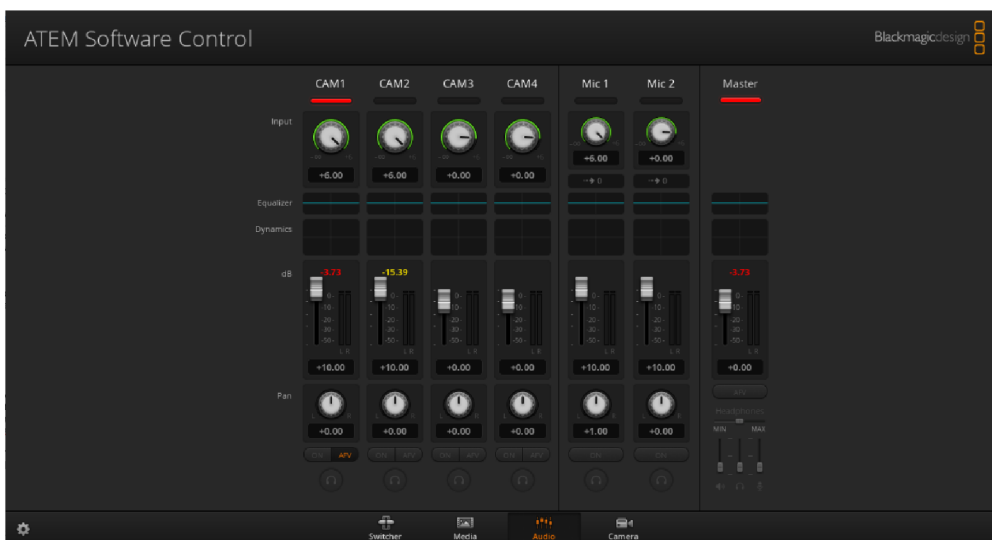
ATEM Software Control

Blackmagicdesign

CAM1 CAM2 CAM3 CAM4 Mic 1 Mic 2 Master

Input

+6.00 +6.00 +0.00 +0.00 +6.00 +0.00

Equalizer

Dynamics

dB

-3.73 -15.39 -3.73

+10.00 +10.00 +0.00 +0.00 +10.00 +10.00 +0.00

Pan

+0.00 +0.00 +0.00 +0.00 +1.00 +0.00

ON AFV ON AFV ON AFV ON AFV ON ON

AFV

Headphones

MIN MAX

Switcher Media Audio Camera